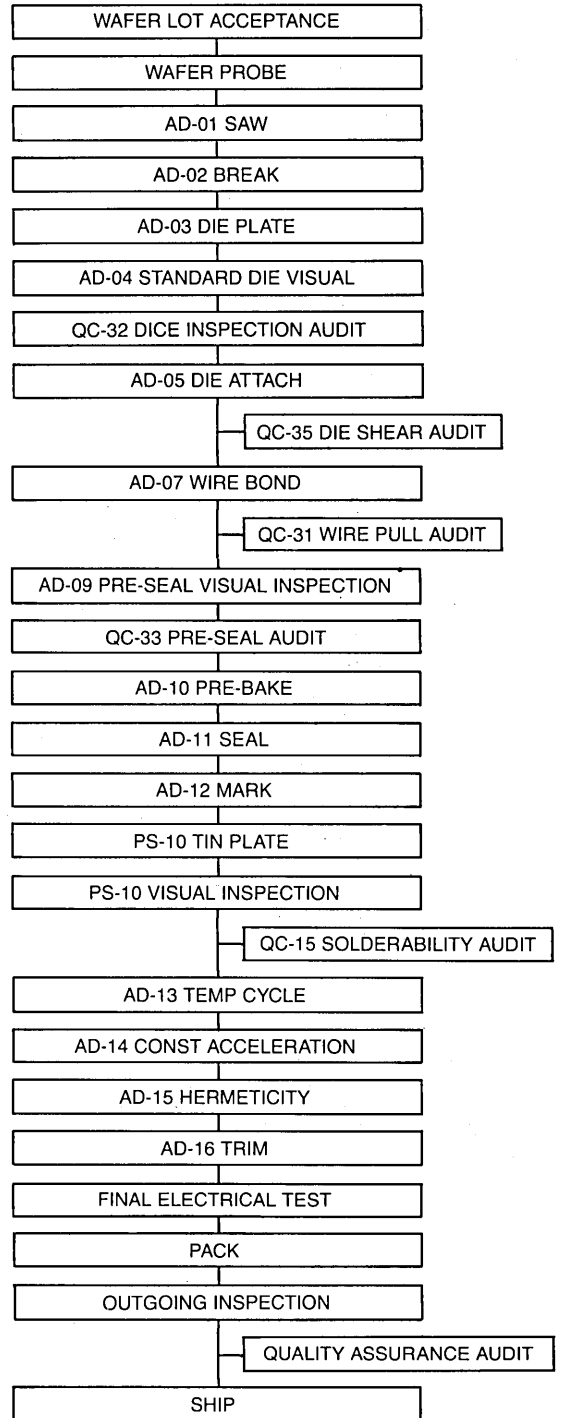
WAFER LOT ACCEPTANCE

WAFER PROBE

AD-01 SAW

AD-02 BREAK

AD-03 DIE PLATE

AD-04 STANDARD DIE VISUAL

QC-32 DICE INSPECTION AUDIT

AD-05 DIE ATTACH

QC-35 DIE SHEAR AUDIT

AD-07 WIRE BOND

QC-31 WIRE PULL AUDIT

AD-09 PRE-SEAL VISUAL INSPECTION

QC-33 PRE-SEAL AUDIT

AD-10 PRE-BAKE

AD-11 SEAL

AD-12 MARK

PS-10 TIN PLATE

PS-10 VISUAL INSPECTION

QC-15 SOLDERABILITY AUDIT

AD-13 TEMP CYCLE

AD-14 CONST ACCELERATION

AD-15 HERMETICITY

AD-16 TRIM

FINAL ELECTRICAL TEST

PACK

OUTGOING INSPECTION

QUALITY ASSURANCE AUDIT

SHIP